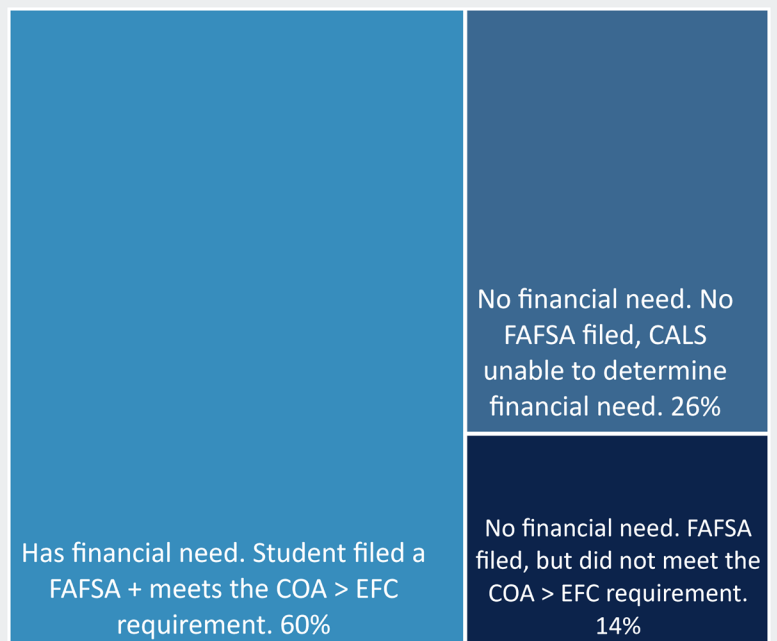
Has financial need. Student filed a FAFSA + meets the COA > EFC requirement. 60%

No financial need. No FAFSA filed, CALS unable to determine financial need. 26%

No financial need. FAFSA filed, but did not meet the COA > EFC requirement. 14%